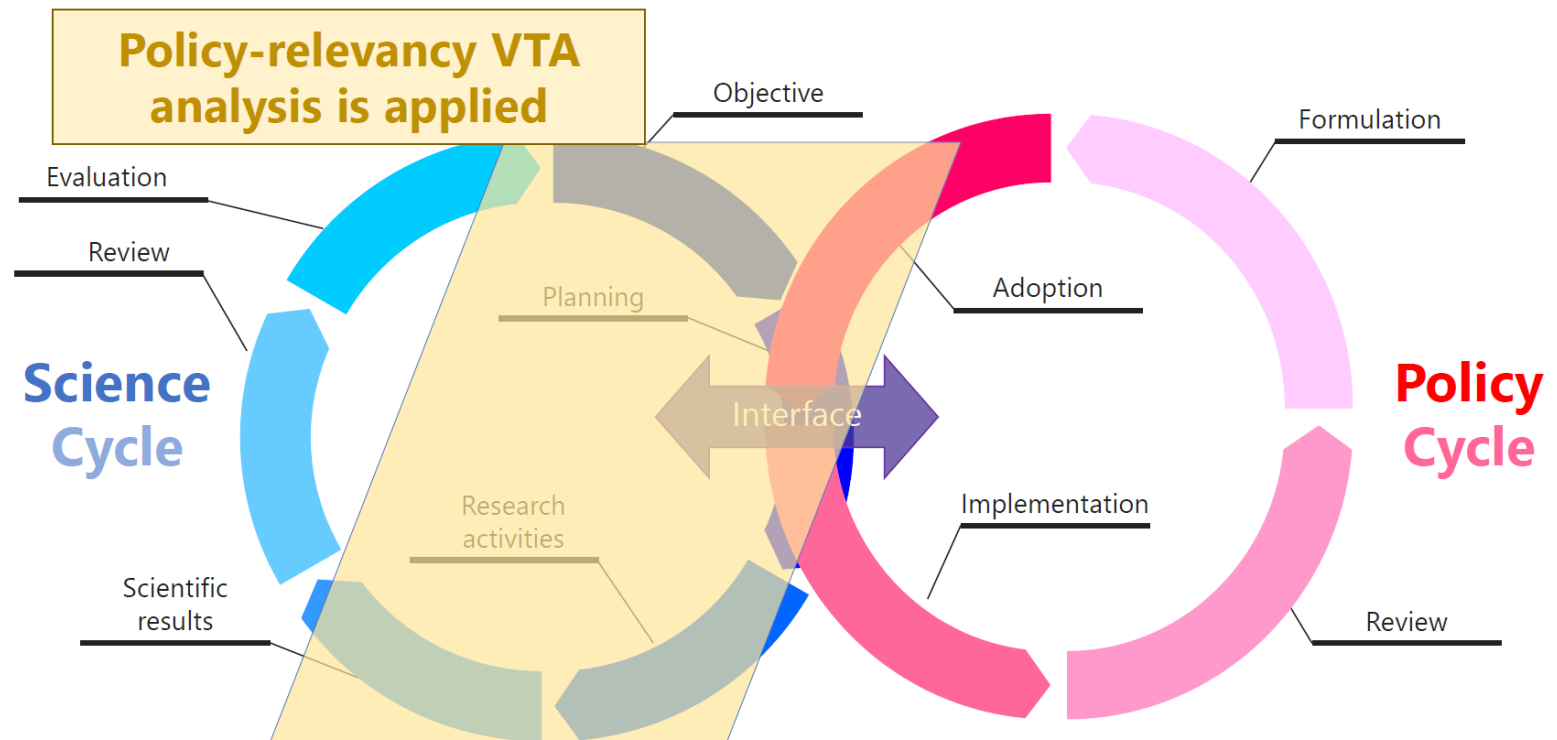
Policy-relevancy VTA analysis is applied

Objective

Formulation

Evaluation

Review

Planning

Adoption

Science Cycle

Interface

Policy Cycle

Research activities

Implementation

Scientific results

Review